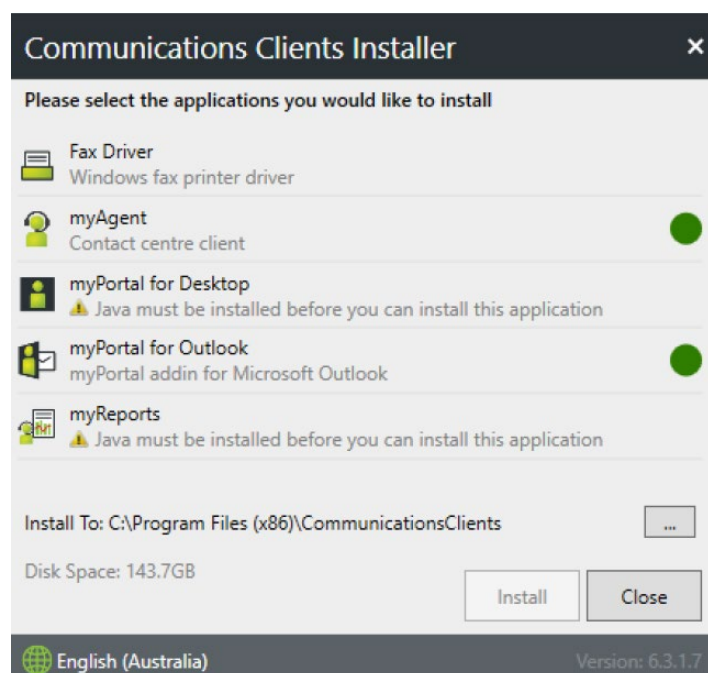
Communications Clients Installer ×

Please select the applications you would like to install

Fax Driver
Windows fax printer driver

myAgent
Contact centre client

myPortal for Desktop
⚠ Java must be installed before you can install this application

myPortal for Outlook
myPortal addin for Microsoft Outlook

myReports
⚠ Java must be installed before you can install this application

Install To: C:\Program Files (x86)\CommunicationsClients ...

Disk Space: 143.7GB

Install Close

English (Australia) Version: 6.3.1.7